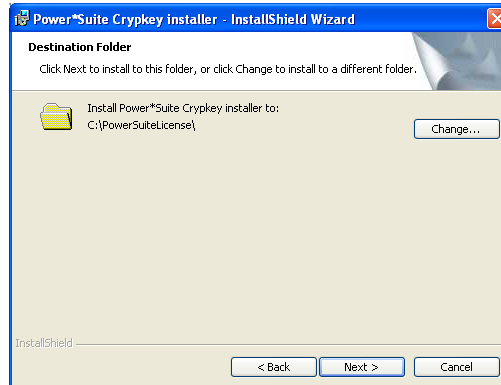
Power*Suite Crypkey installer - InstallShield Wizard

Destination Folder

Click Next to install to this folder, or click Change to install to a different folder.

Install Power*Suite Crypkey installer to:
C:\PowerSuiteLicense\

Change...

InstallShield

< Back

Next >

Cancel